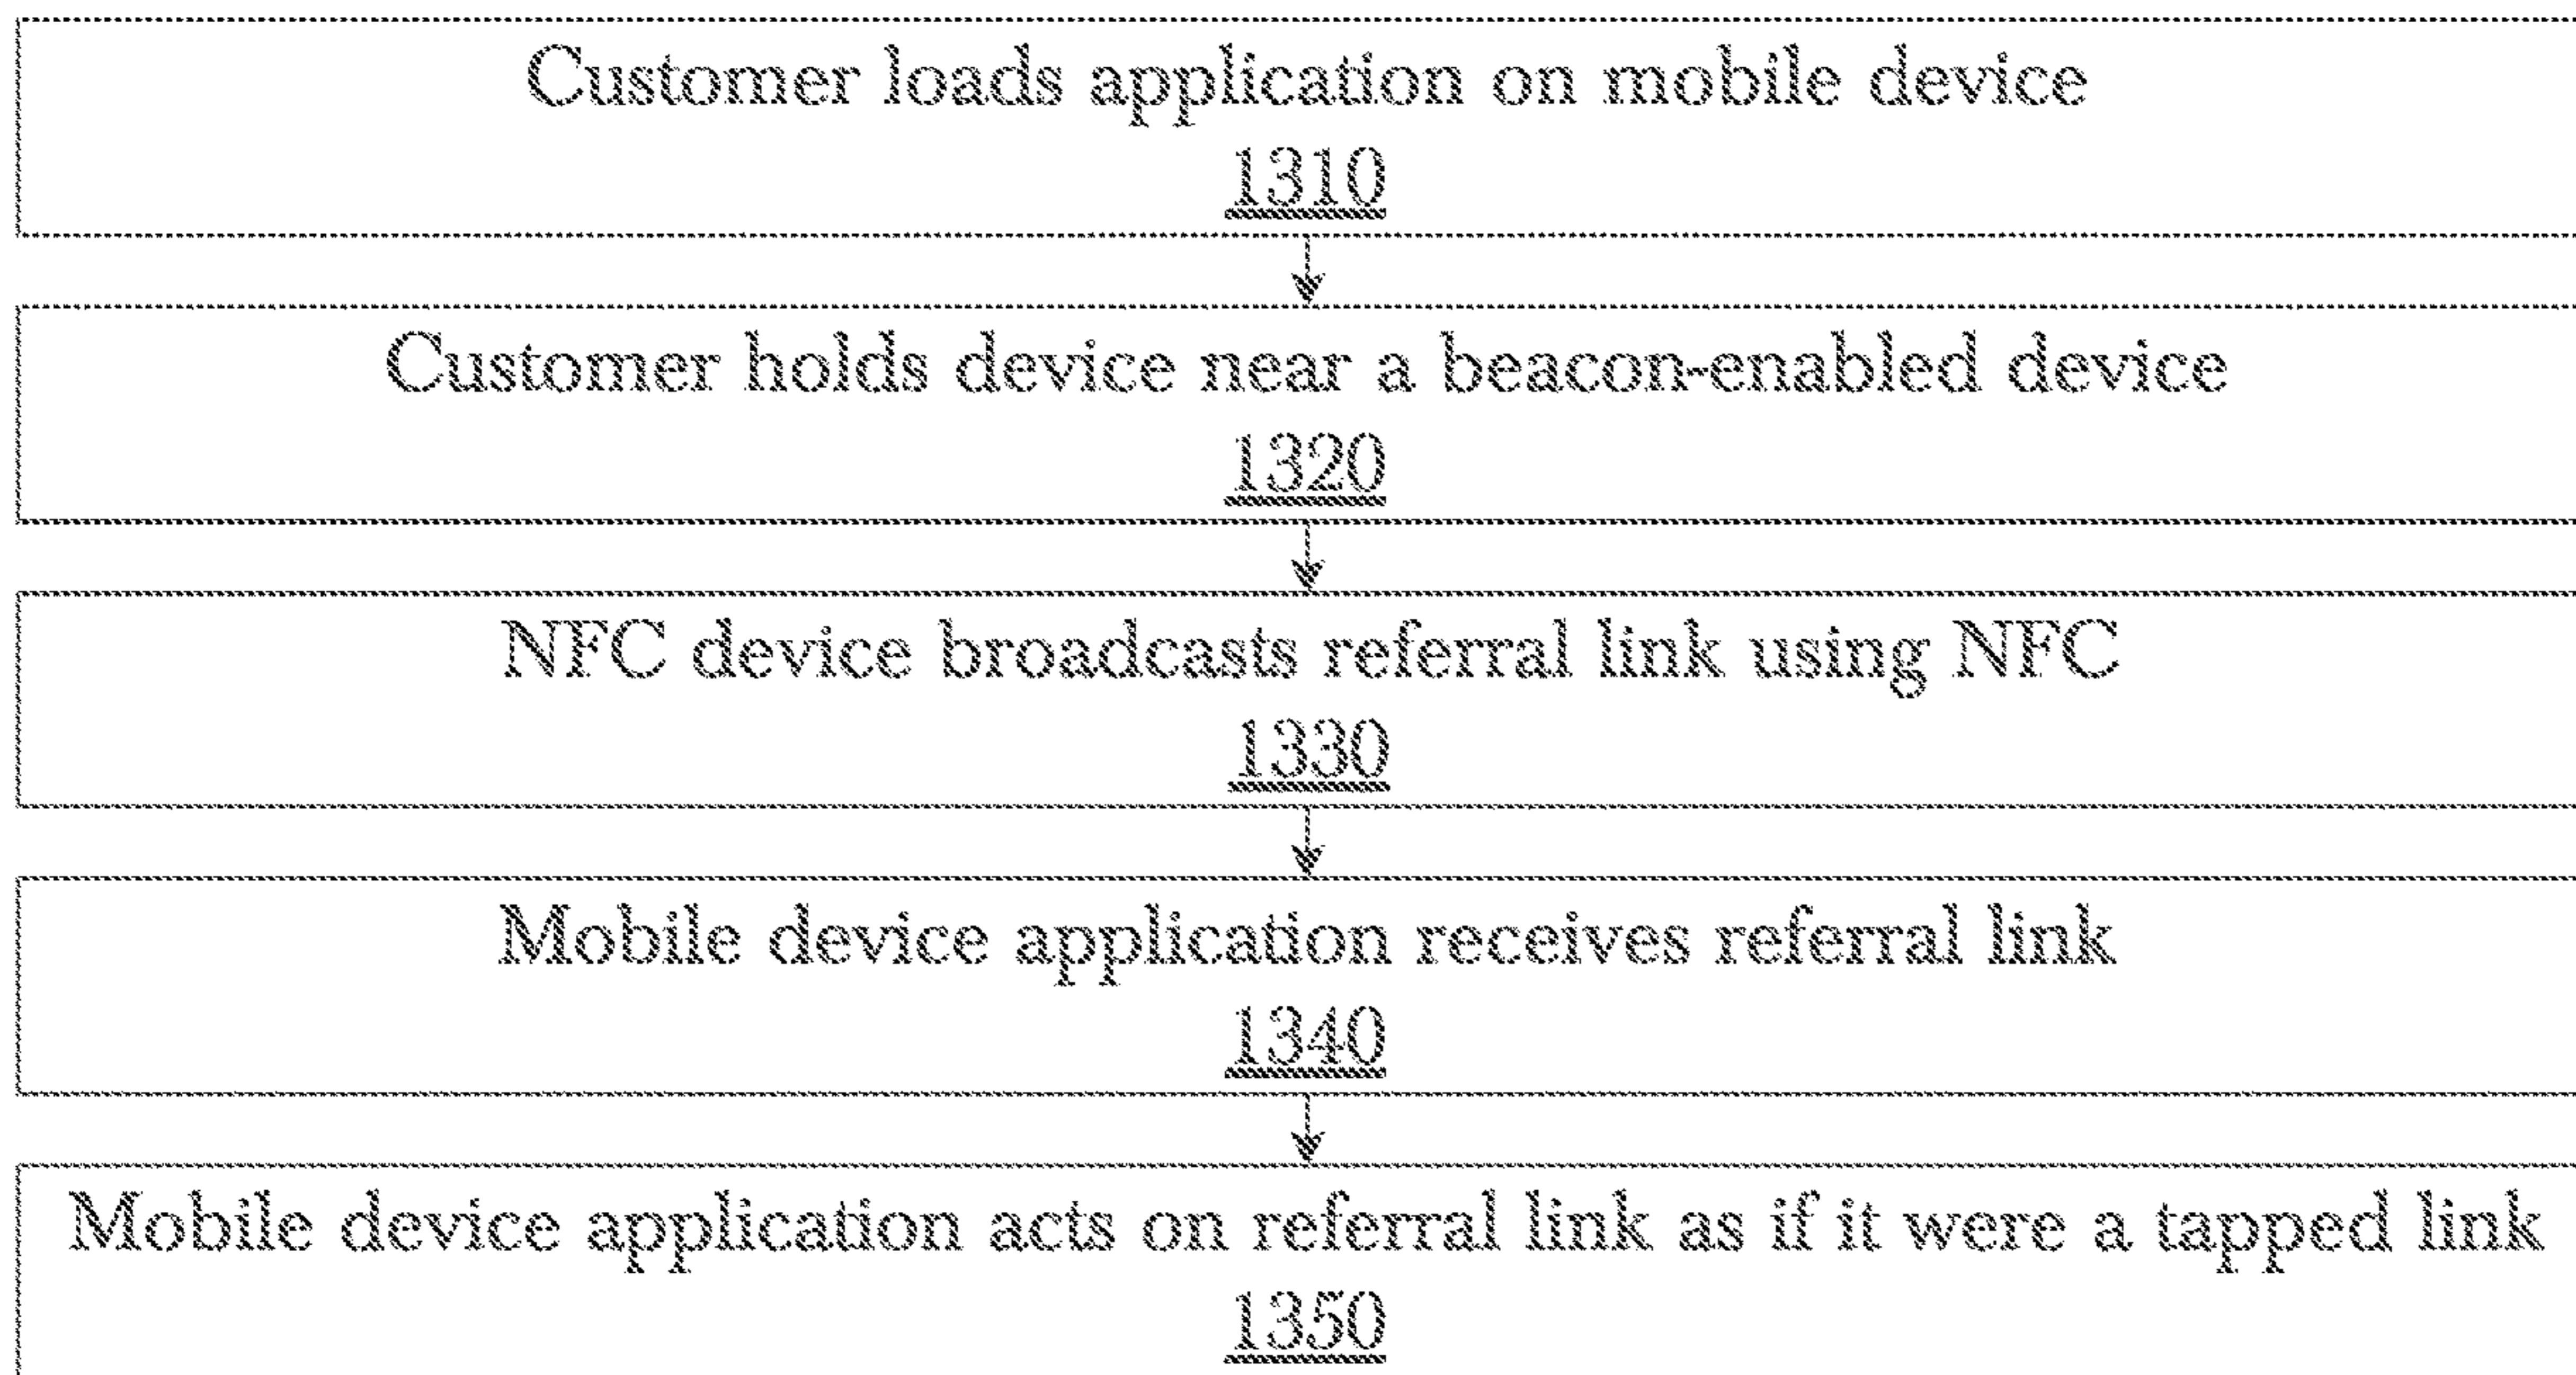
Customer loads application on mobile device
1310

Customer holds device near a beacon-enabled device
1320

NFC device broadcasts referral link using NFC
1330

Mobile device application receives referral link
1340

Mobile device application acts on referral link as if it were a tapped link
1350